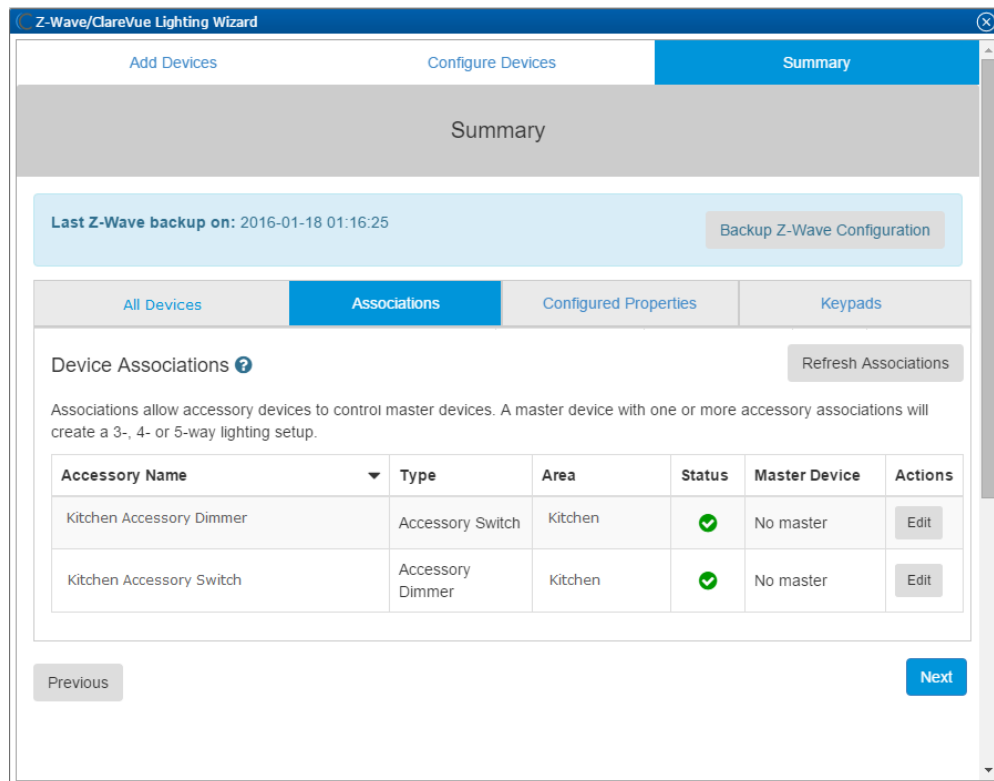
Z-Wave/ClareVue Lighting Wizard

Add Devices

Configure Devices

Summary

Summary

**Last Z-Wave backup on:** 2016-01-18 01:16:25

Backup Z-Wave Configuration

All Devices

Associations

Configured Properties

Keypads

Device Associations

Refresh Associations

Associations allow accessory devices to control master devices. A master device with one or more accessory associations will create a 3-, 4- or 5-way lighting setup.

| Accessory Name | Type | Area | Status | Master Device | Actions |
|---|---|---|---|---|---|
| Kitchen Accessory Dimmer | Accessory Switch | Kitchen | | No master | Edit |
| Kitchen Accessory Switch | Accessory Dimmer | Kitchen | | No master | Edit |

Previous

Next